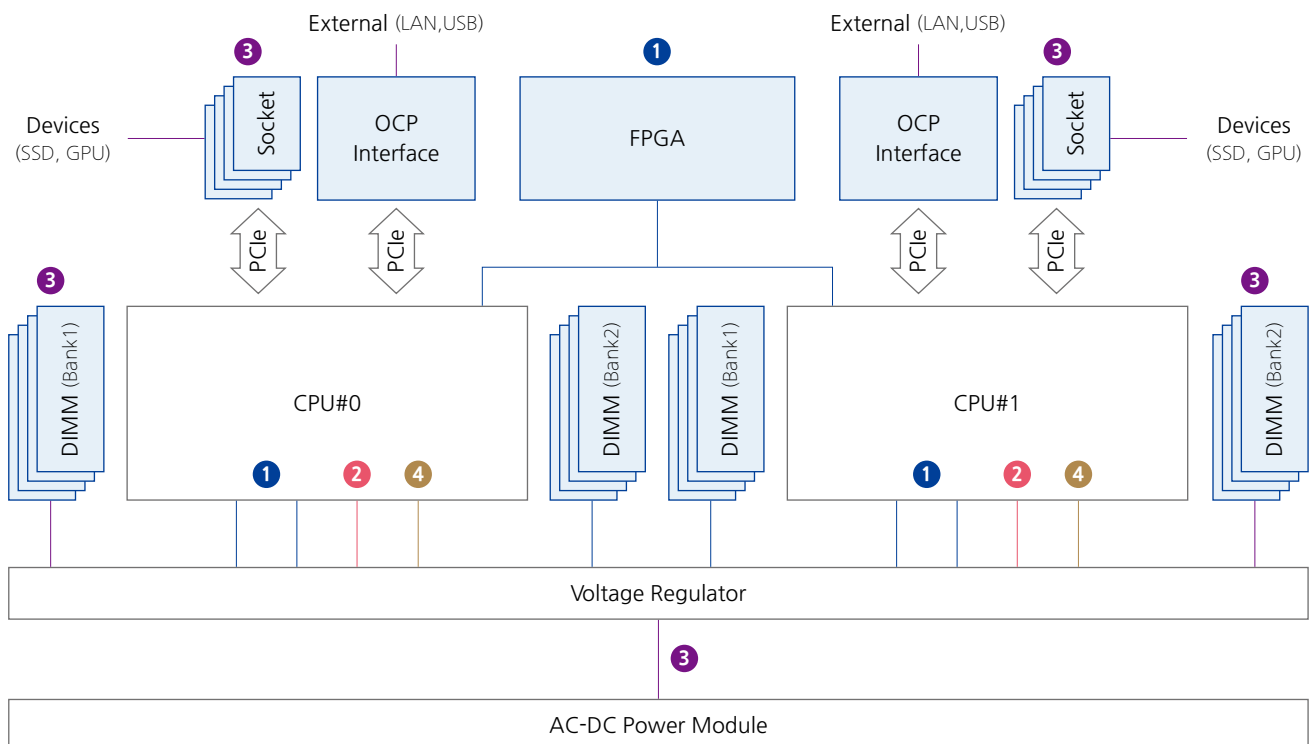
External (LAN,USB)

External (LAN,USB)

3

1

3

Devices (SSD, GPU)

Socket

OCP Interface

FPGA

OCP Interface

Socket

Devices (SSD, GPU)

PCIe

PCIe

PCIe

PCIe

3

3

DIMM (Bank1)

CPU#0

DIMM (Bank2)

DIMM (Bank1)

CPU#1

DIMM (Bank2)

1

2

4

1

2

4

Voltage Regulator

3

AC-DC Power Module